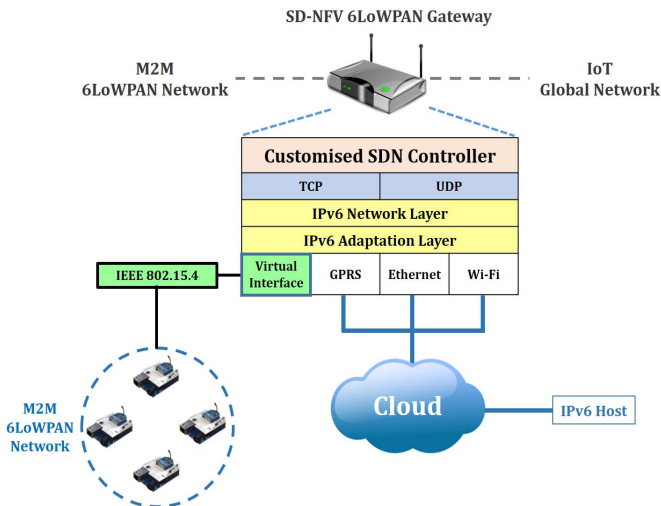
SD-NFV 6LoWPAN Gateway

M2M
6LoWPAN Network

IoT
Global Network

Customised SDN Controller

TCP

UDP

IPv6 Network Layer

IPv6 Adaptation Layer

IEEE 802.15.4

Virtual Interface

GPRS

Ethernet

Wi-Fi

M2M
6LoWPAN
Network

Cloud

IPv6 Host